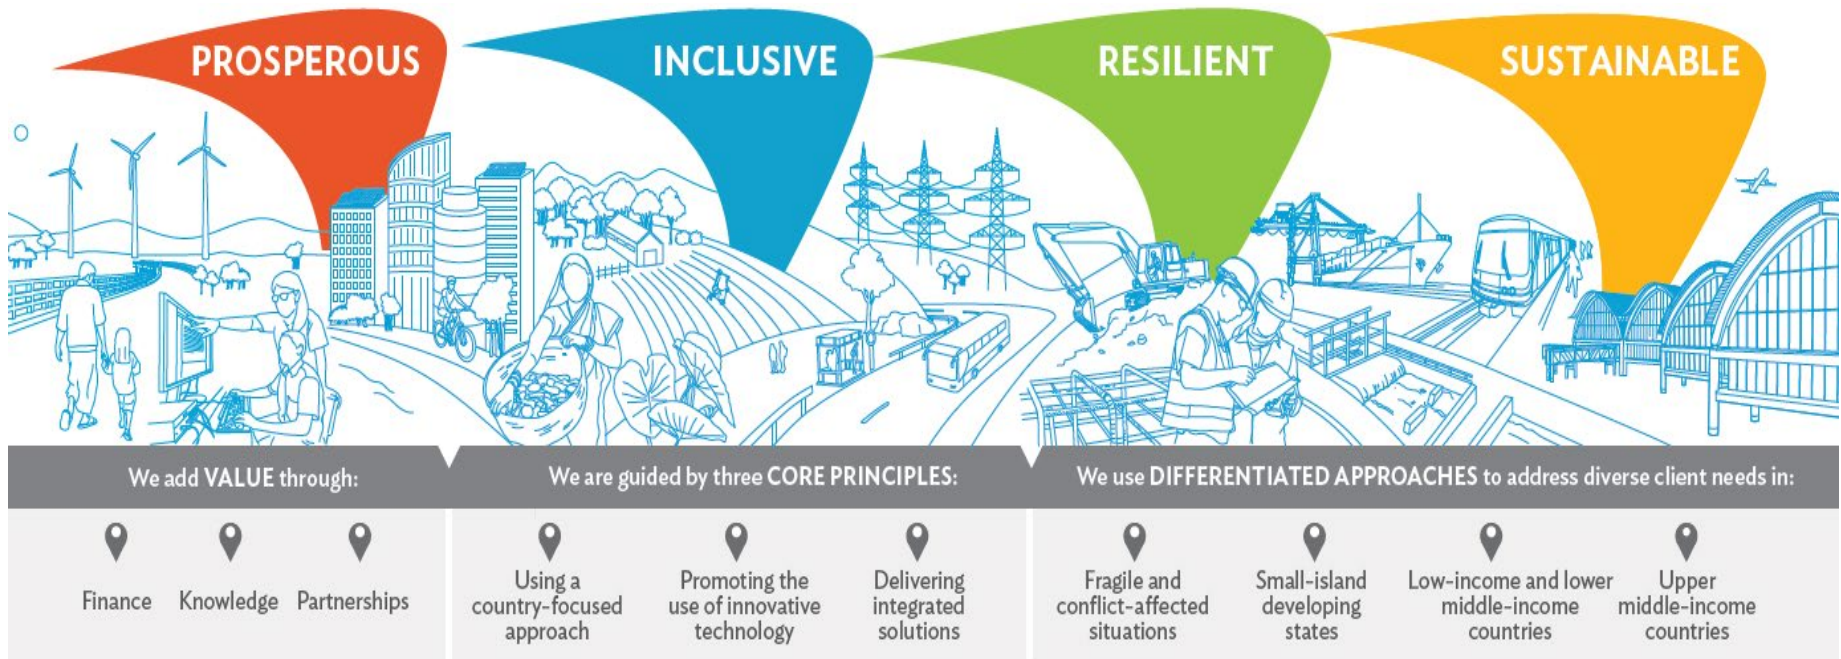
PROSPEROUS INCLUSIVE RESILIENT SUSTAINABLE

We add VALUE through:

Finance

Knowledge

Partnerships

We are guided by three CORE PRINCIPLES:

Using a country-focused approach

Promoting the use of innovative technology

Delivering integrated solutions

We use DIFFERENTIATED APPROACHES to address diverse client needs in:

Fragile and conflict-affected situations

Small-island developing states

Low-income and lower middle-income countries

Upper middle-income countries